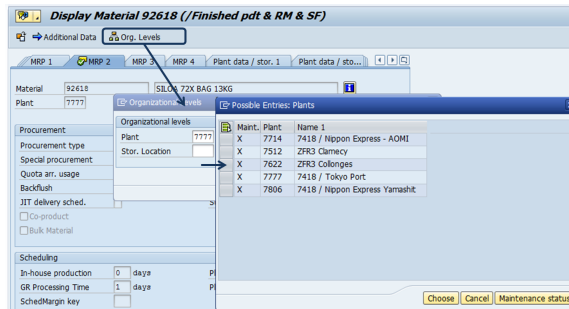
Display Material 92618 (/Finished pdt & RM & SF)

Additional Data | Org. Levels

MRP 1 | MRP 2 | MRP 3 | MRP 4 | Plant data / stor. 1 | Plant data / sto...

Material 92618 SILOA 72X BAG 13KG
Plant 7777

Procurement
Procurement type
Special procurement
Quota arr. usage
Backflush
JIT delivery sched.
Co-product
Bulk Material

Scheduling
In-house production 0 days
GR Processing Time 1 days
SchedMargin key

Organizational levels
Organizational levels
Plant 7777
Stor. Location

Possible Entries: Plants

| Maint. | Plant | Name 1 |
|---|---|---|
| X | 7714 | 7418 / Nippon Express - AOMI |
| X | 7512 | ZFR3 Clamecy |
| X | 7622 | ZFR3 Collonges |
| X | 7777 | 7418 / Tokyo Port |
| X | 7806 | 7418 / Nippon Express Yamashit |

Choose | Cancel | Maintenance status